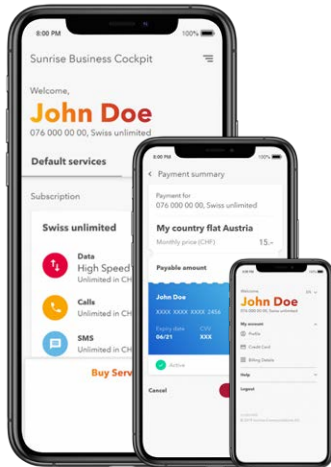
100%

Sunrise Business Cockpit

Welcome,

John Doe

076 000 00 00, Swiss unlimited

Default services

Subscription

Swiss unlimited

Data

High Speed

Unlimited in CH

Calls

Unlimited in CH

SMS

Unlimited in CH

Buy Serv

100%

Payment summary

Payment for

076 000 00 00, Swiss unlimited

My country flat Austria

Monthly price (CHF)

15.-

Payable amount

John Doe

XXXX XXXX XXXX 2456

Expiry date

06/21

CVV

XXX

Active

Cancel

Welcome

John Doe

076 000 00 00

My account

Profile

Credit Card

Billing Details

Help

Logout

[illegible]